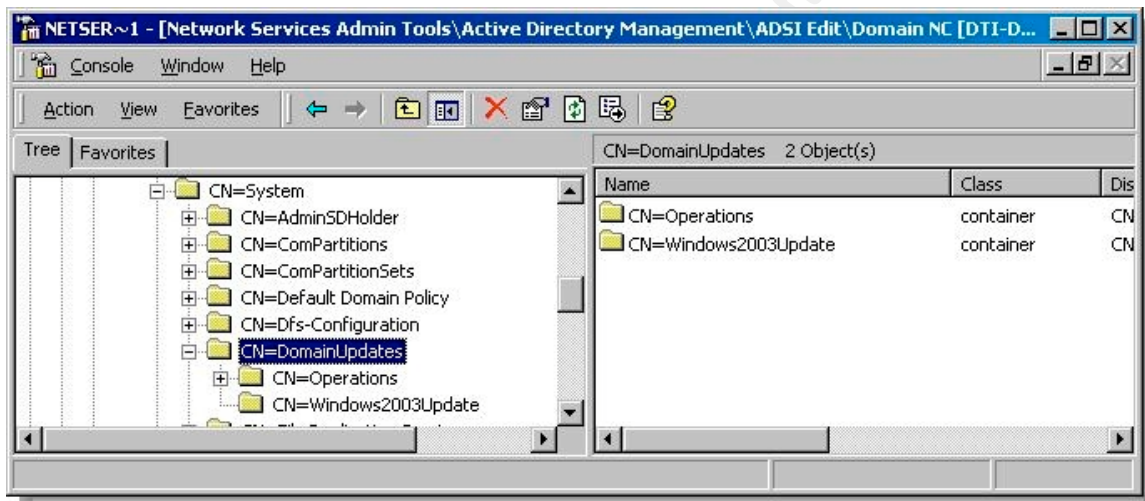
NETSER~1 - [Network Services Admin Tools\Active Directory Management\ADSI Edit\Domain NC [DTI-D...

Console Window Help

Action View Favorites

Tree Favorites

CN=System
CN=AdminSDHolder
CN=ComPartitions
CN=ComPartitionSets
CN=Default Domain Policy
CN=Dfs-Configuration
CN=DomainUpdates
CN=Operations
CN=Windows2003Update
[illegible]

CN=DomainUpdates 2 Object(s)

| Name | Class | Dis |
|---|---|---|
| CN=Operations | container | CN |
| CN=Windows2003Update | container | CN |